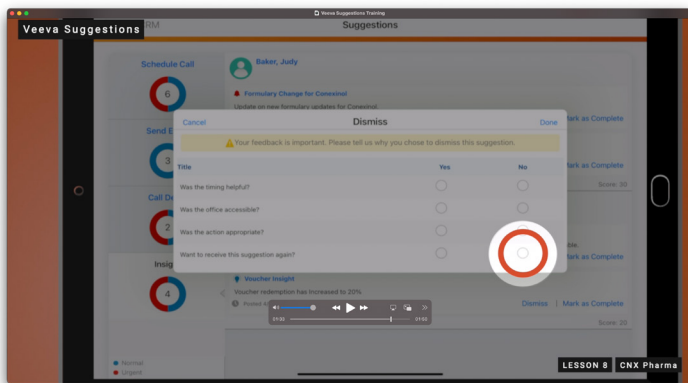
Veeva Suggestions Training

Veeva Suggestions

RM

Suggestions

Schedule Call

6

Send E

3

Call D

2

Insig

4

Normal

Urgent

Baker, Judy

Formulary Change for Conexinol

Update on new formulary updates for Conexinol

Mark as Complete

Mark as Complete

Score: 30

Mark as Complete

Voucher Insight

Voucher redemption has increased to 20%

Posted

Dismiss | Mark as Complete

Score: 30

Cancel

Dismiss

Done

Your feedback is important. Please tell us why you chose to dismiss this suggestion.

| Title | Yes | No |
|---|---|---|
| Was the timing helpful? | | |
| Was the office accessible? | | |
| Was the action appropriate? | | |
| Want to receive this suggestion again? | | |

01:20

01:50

LESSON 8

CNX Pharma